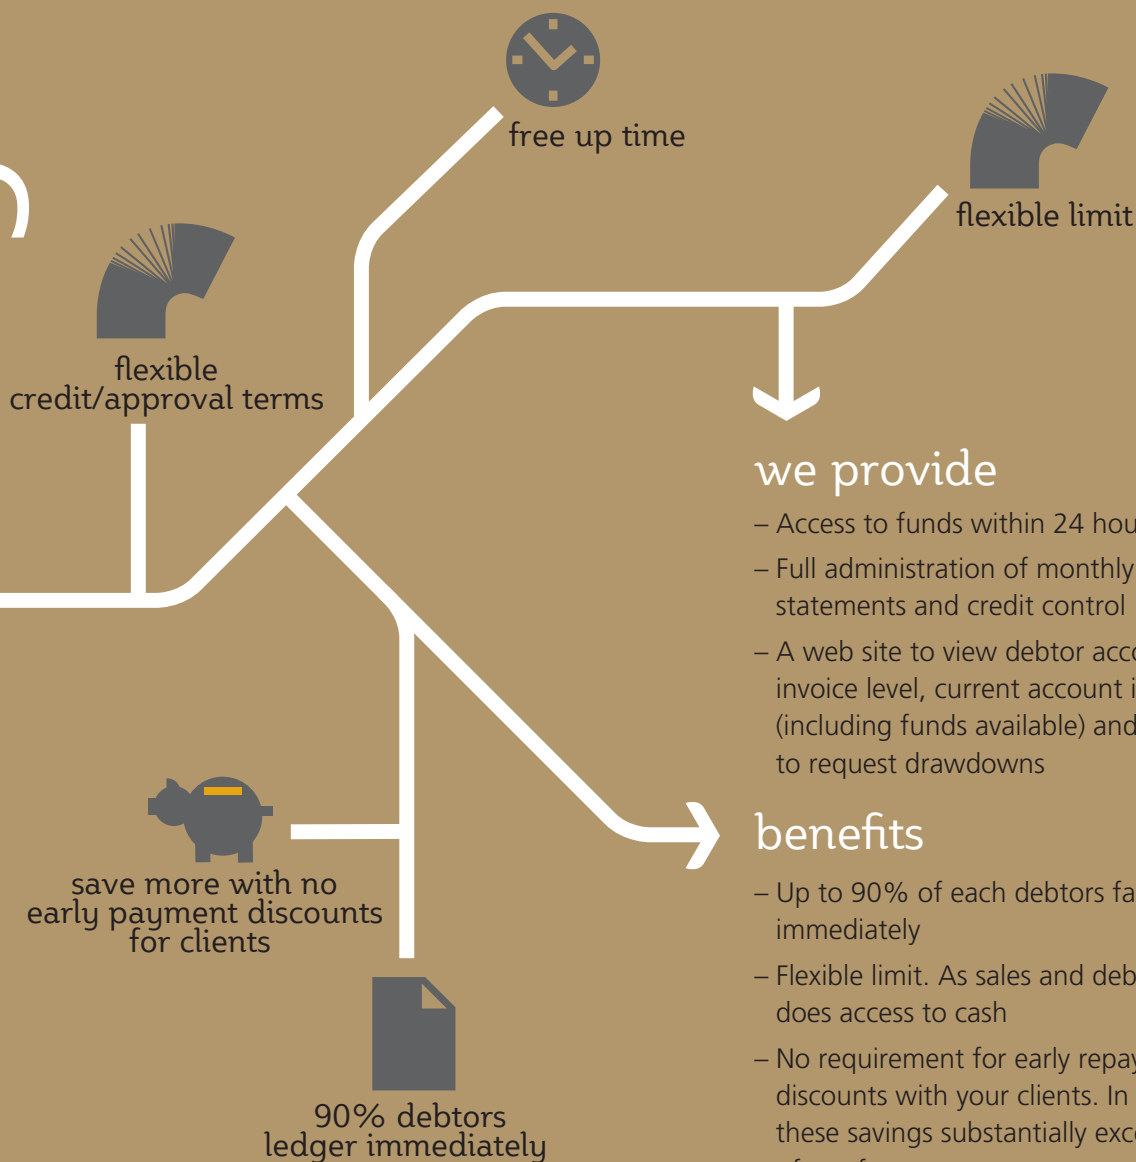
free up time

flexible limit

flexible credit/approval terms

we provide

– Access to funds within 24 hou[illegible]

– Full administration of monthly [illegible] statements and credit control

– A web site to view debtor acc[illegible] invoice level, current account i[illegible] (including funds available) and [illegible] to request drawdowns

benefits

– Up to 90% of each debtors fa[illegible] immediately

– Flexible limit. As sales and deb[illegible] does access to cash

– No requirement for early repa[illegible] discounts with your clients. In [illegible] these savings substantially exc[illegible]

save more with no early payment discounts for clients

90% debtors ledger immediately